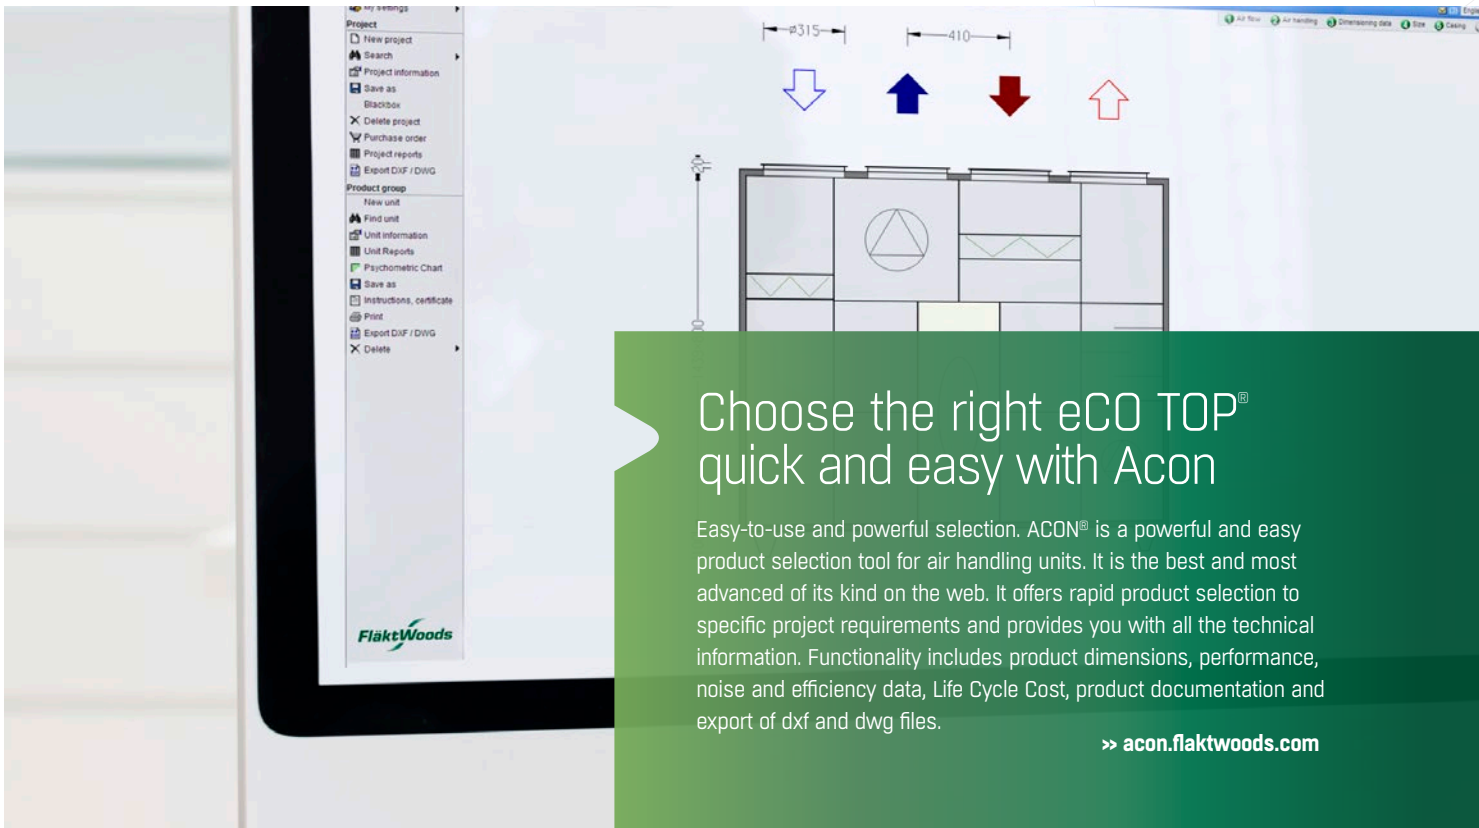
My settings
Project
New project
Search
Project information
Save as
Blackbox
Delete project
Purchase order
Project reports
Export DXF / DWG
Product group
New unit
Find unit
Unit information
Unit Reports
Psychometric Chart
Save as
Instructions, certificate
Print
Export DXF / DWG
Delete

FläktWoods

ø315
410

Air flow
Air handling
Dimensioning data
Size
Casing

Choose the right eCO TOP® quick and easy with Acon

Easy-to-use and powerful selection. ACON® is a powerful and easy product selection tool for air handling units. It is the best and most advanced of its kind on the web. It offers rapid product selection to specific project requirements and provides you with all the technical information. Functionality includes product dimensions, performance, noise and efficiency data, Life Cycle Cost, product documentation and export of dxf and dwg files.

» acon.flaktwoods.com